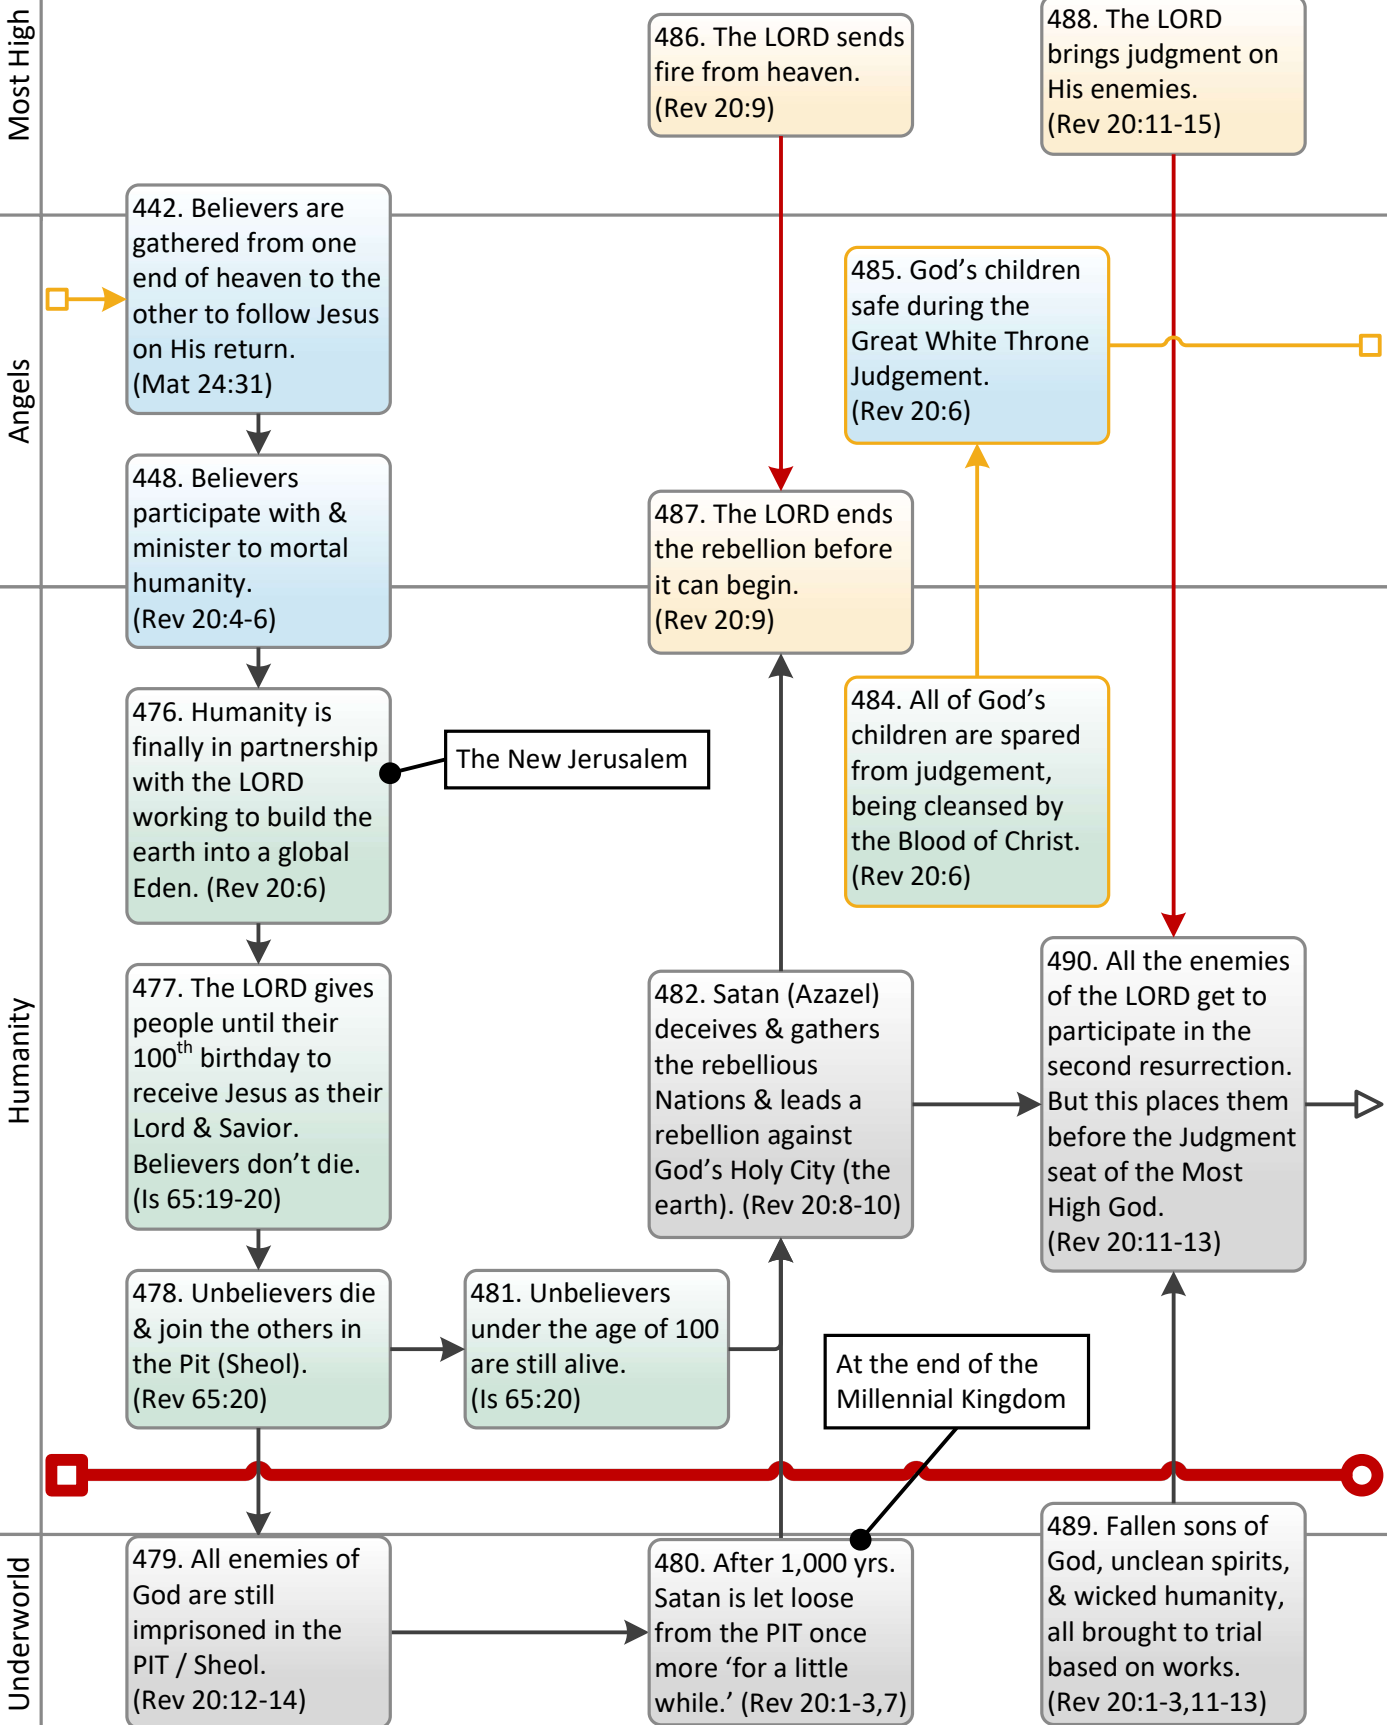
Most High

Angels

Humanity

Underworld

486. The LORD sends fire from heaven. (Rev 20:9)

488. The LORD brings judgment on His enemies. (Rev 20:11-15)

442. Believers are gathered from one end of heaven to the other to follow Jesus on His return. (Mat 24:31)

485. God's children safe during the Great White Throne Judgement. (Rev 20:6)

448. Believers participate with & minister to mortal humanity. (Rev 20:4-6)

487. The LORD ends the rebellion before it can begin. (Rev 20:9)

476. Humanity is finally in partnership with the LORD working to build the earth into a global Eden. (Rev 20:6)

The New Jerusalem

484. All of God's children are spared from judgement, being cleansed by the Blood of Christ. (Rev 20:6)

477. The LORD gives people until their 100$^{th}$ birthday to receive Jesus as their Lord & Savior. Believers don't die. (Is 65:19-20)

482. Satan (Azazel) deceives & gathers the rebellious Nations & leads a rebellion against God's Holy City (the earth). (Rev 20:8-10)

490. All the enemies of the LORD get to participate in the second resurrection. But this places them before the Judgment seat of the Most High God. (Rev 20:11-13)

478. Unbelievers die & join the others in the Pit (Sheol). (Rev 65:20)

481. Unbelievers under the age of 100 are still alive. (Is 65:20)

At the end of the Millennial Kingdom

479. All enemies of God are still imprisoned in the PIT / Sheol. (Rev 20:12-14)

480. After 1,000 yrs. Satan is let loose from the PIT once more 'for a little while.' (Rev 20:1-3,7)

489. Fallen sons of God, unclean spirits, & wicked humanity, all brought to trial based on works. (Rev 20:1-3,11-13)